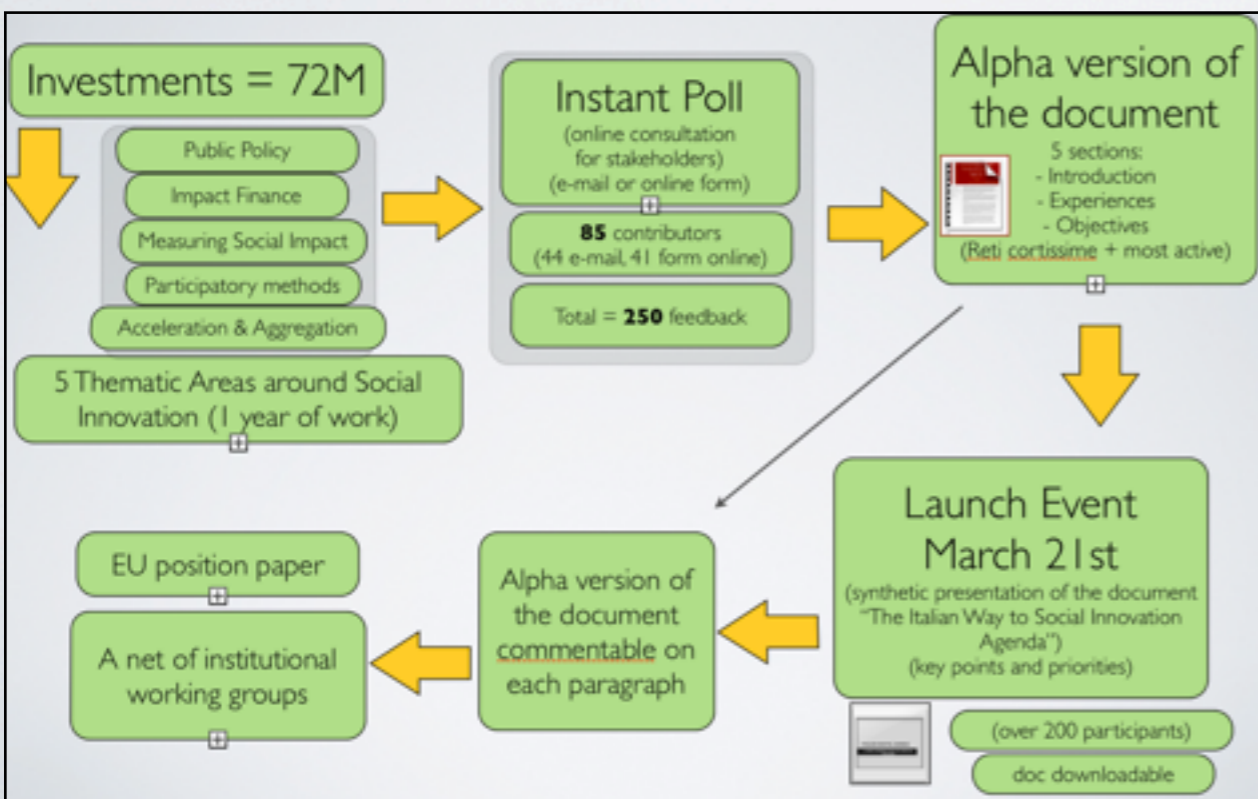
Investments = 72M

Public Policy

Impact Finance

Measuring Social Impact

Participatory methods

Acceleration & Aggregation

5 Thematic Areas around Social Innovation (1 year of work)

Instant Poll
(online consultation for stakeholders)
(e-mail or online form)

**85** contributors
(44 e-mail, 41 form online)

Total = **250** feedback

Alpha version of the document

5 sections:
- Introduction
- Experiences
- Objectives
(Reti cortissime + most active)

Launch Event
March 21st
(synthetic presentation of the document "The Italian Way to Social Innovation Agenda")
(key points and priorities)

(over 200 participants)

doc downloadable

Alpha version of the document commentable on each paragraph

EU position paper

A net of institutional working groups